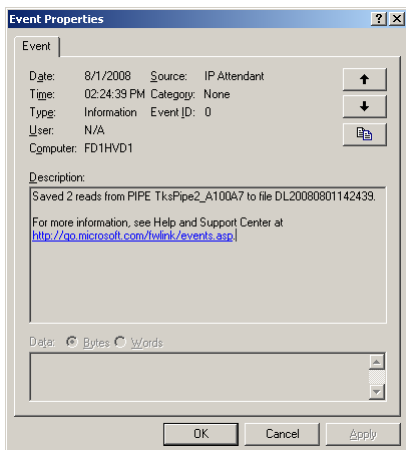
Event Properties

?
X

Event

Date: 8/1/2008 Source: IP Attendant
Time: 02:24:39 PM Category: None
Type: Information Event ID: 0
User: N/A
Computer: FD1HVD1

Description:
Saved 2 reads from PIPE TksPipe2_A100A7 to file DL20080801142439.

For more information, see Help and Support Center at http://go.microsoft.com/fwlink/events.asp.

Data: Bytes Words

OK
Cancel
Apply